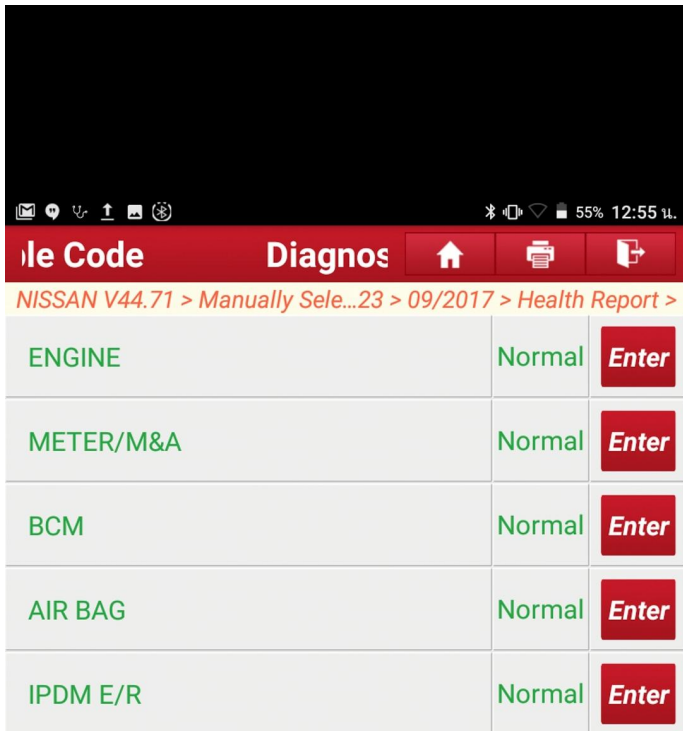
55% 12:55 น.

le Code Diagnos

NISSAN V44.71 > Manually Sele...23 > 09/2017 > Health Report >

| | | |
|---|---|---|
| ENGINE | Normal | Enter |
| METER/M&A | Normal | Enter |
| BCM | Normal | Enter |
| AIR BAG | Normal | Enter |
| IPDM E/R | Normal | Enter |